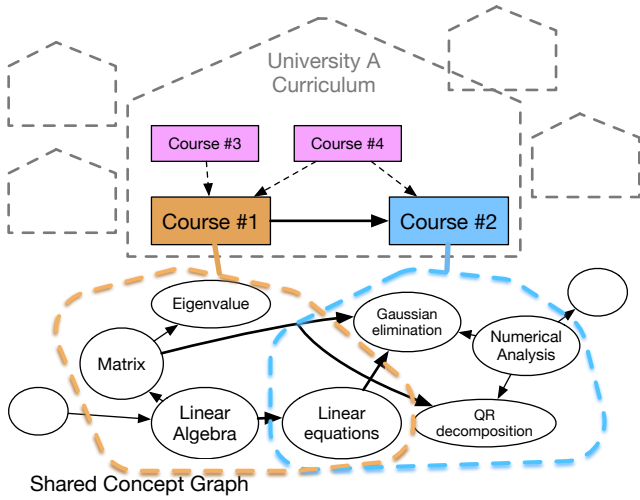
University A Curriculum

Course #3

Course #4

Course #1

Course #2

Eigenvalue

Gaussian elimination

Numerical Analysis

Matrix

Linear Algebra

Linear equations

QR decomposition

Shared Concept Graph